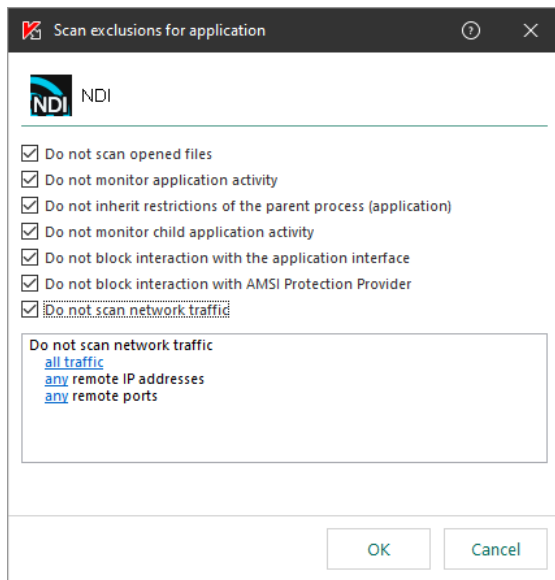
Scan exclusions for application

?

NDI

NDI

☑ Do not scan opened files
☑ Do not monitor application activity
☑ Do not inherit restrictions of the parent process (application)
☑ Do not monitor child application activity
☑ Do not block interaction with the application interface
☑ Do not block interaction with AMSI Protection Provider
☑ Do not scan network traffic

Do not scan network traffic
all traffic
any remote IP addresses
any remote ports

OK

Cancel